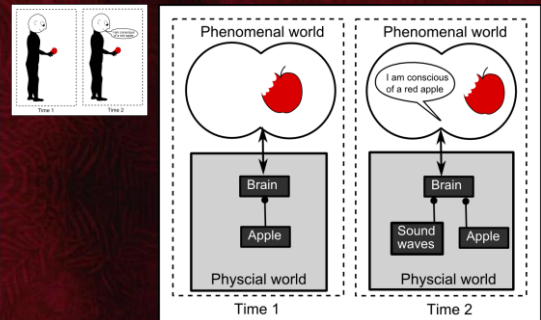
I am conscious of a red apple

Time 1

Time 2

Phenomenal world

Brain

Apple

Physcial world

Time 1

Phenomenal world

I am conscious of a red apple

Brain

Sound waves

Apple

Physcial world

Time 2